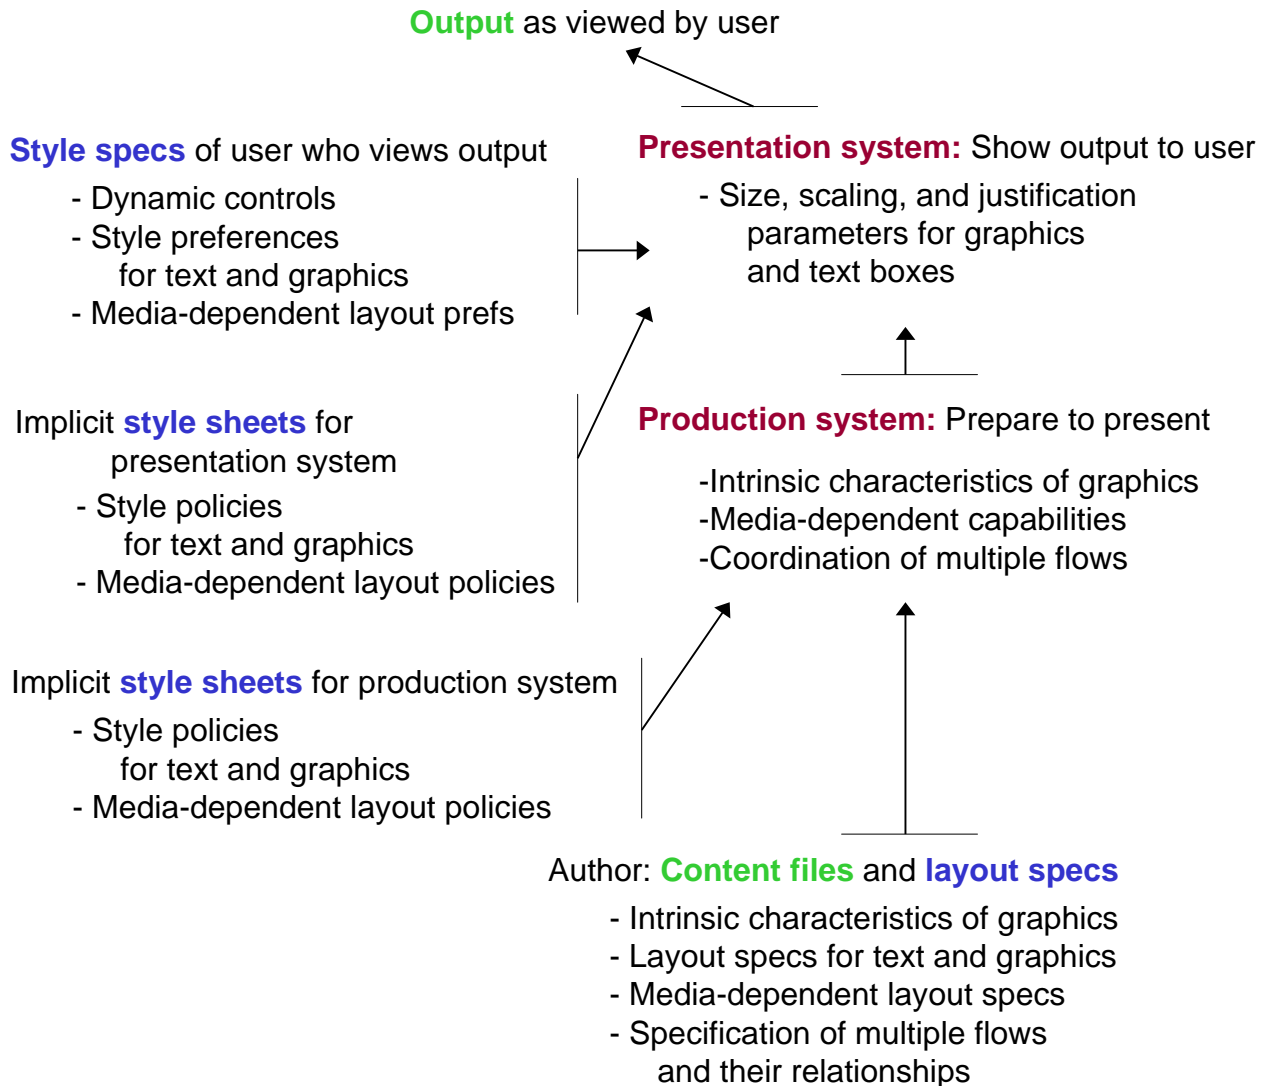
Output as viewed by user

Style specs of user who views output
- Dynamic controls
- Style preferences for text and graphics
- Media-dependent layout prefs

Presentation system: Show output to user
- Size, scaling, and justification parameters for graphics and text boxes

Implicit style sheets for presentation system
- Style policies for text and graphics
- Media-dependent layout policies

Production system: Prepare to present
-Intrinsic characteristics of graphics
-Media-dependent capabilities
-Coordination of multiple flows

Implicit style sheets for production system
- Style policies for text and graphics
- Media-dependent layout policies

Author: Content files and layout specs
- Intrinsic characteristics of graphics
- Layout specs for text and graphics
- Media-dependent layout specs
- Specification of multiple flows and their relationships